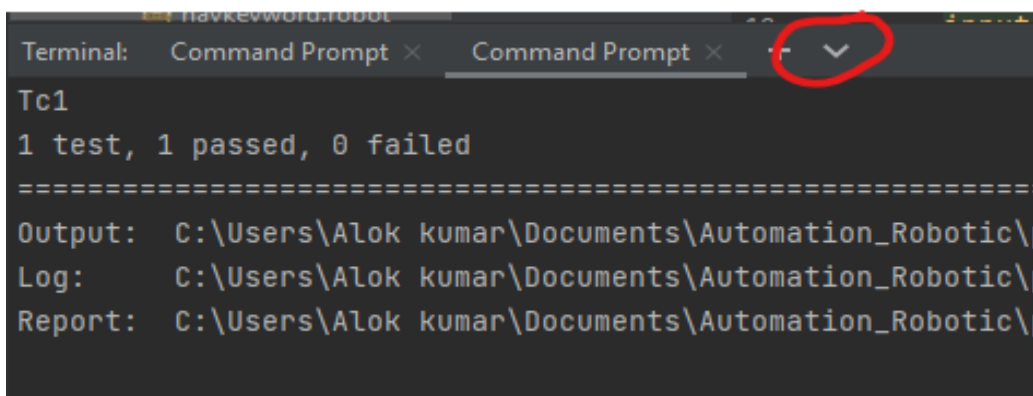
navkeyword.robot

Terminal: Command Prompt × Command Prompt × +

Tc1
1 test, 1 passed, 0 failed
==============================================================================
Output: C:\Users\Alok kumar\Documents\Automation_Robotic\
Log: C:\Users\Alok kumar\Documents\Automation_Robotic\
Report: C:\Users\Alok kumar\Documents\Automation_Robotic\